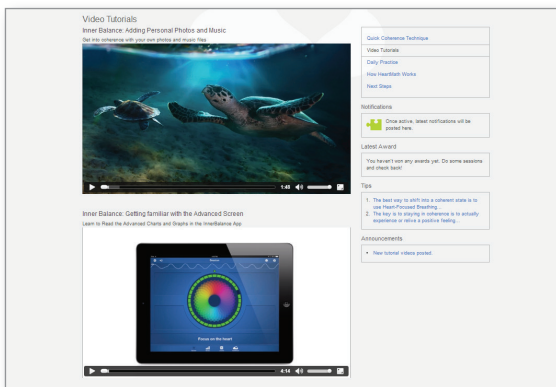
Video Tutorials

Inner Balance: Adding Personal Photos and Music

Get into coherence with your own photos and music files

1:48

Inner Balance: Getting familiar with the Advanced Screen

Learn to Read the Advanced Charts and Graphs in the InnerBalance App

Focus on the heart

4:14

Quick Coherence Technique

Video Tutorials

Daily Practice

How HeartMath Works

Next Steps

Notifications

Once active, latest notifications will be posted here.

Latest Award

You haven't won any awards yet. Do some sessions and check back!

Tips

1. The best way to shift into a coherent state is to use Heart-Focused Breathing...

2. The key is to staying in coherence is to actually experience or relive a positive feeling...

Announcements

• New tutorial videos posted.